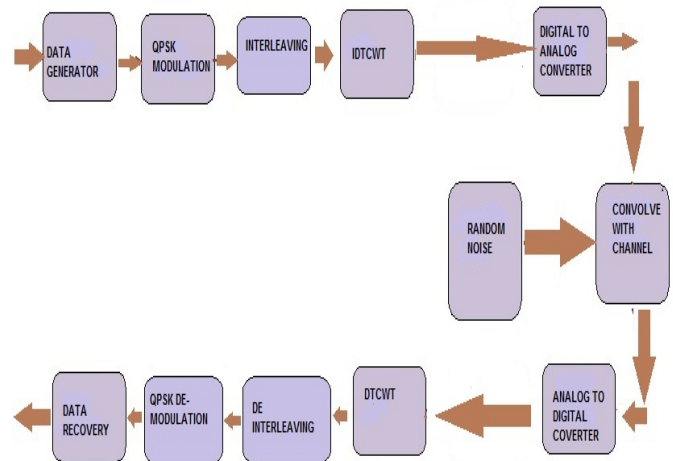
DATA GENERATOR

QPSK MODULATION

INTERLEAVING

IDTCWT

DIGITAL TO ANALOG CONVERTER

RANDOM NOISE

CONVOLVE WITH CHANNEL

ANALOG TO DIGITAL COVERTER

DTCWT

DE INTERLEAVING

QPSK DE-MODULATION

DATA RECOVERY